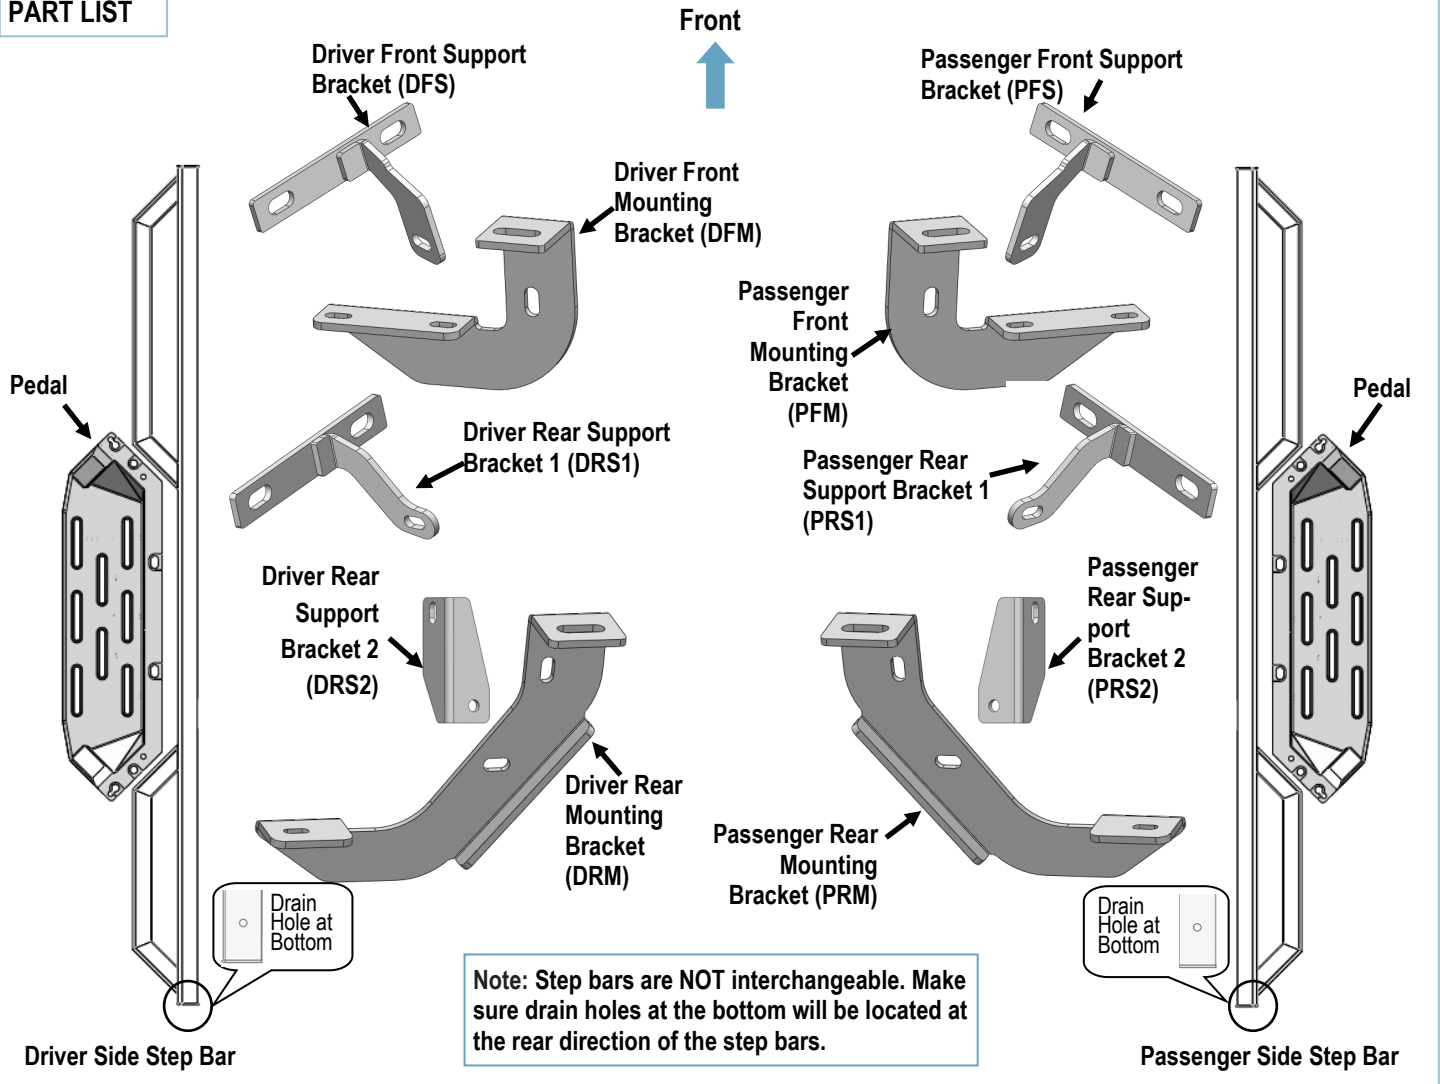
PART LIST

Front

Driver Front Support Bracket (DFS)

Passenger Front Support Bracket (PFS)

Driver Front Mounting Bracket (DFM)

Passenger Front Mounting Bracket (PFM)

Pedal

Pedal

Driver Rear Support Bracket 1 (DRS1)

Passenger Rear Support Bracket 1 (PRS1)

Driver Rear Support Bracket 2 (DRS2)

Passenger Rear Support Bracket 2 (PRS2)

Driver Rear Mounting Bracket (DRM)

Passenger Rear Mounting Bracket (PRM)

Drain Hole at Bottom

Drain Hole at Bottom

Note: Step bars are NOT interchangeable. Make sure drain holes at the bottom will be located at the rear direction of the step bars.

Driver Side Step Bar

Passenger Side Step Bar